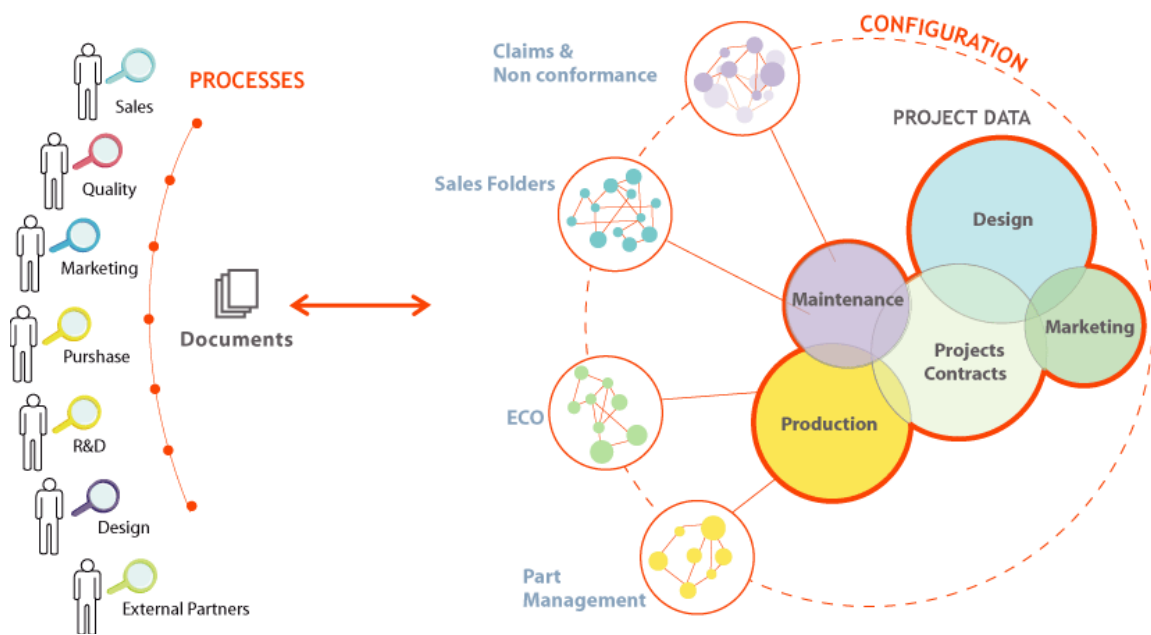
PROCESSES

Sales
Quality
Marketing
Purshase
R&D
Design
External Partners

Documents

CONFIGURATION

Claims & Non conformance
Sales Folders
ECO
Part Management

PROJECT DATA

Design
Maintenance
Marketing
Projects Contracts
Production